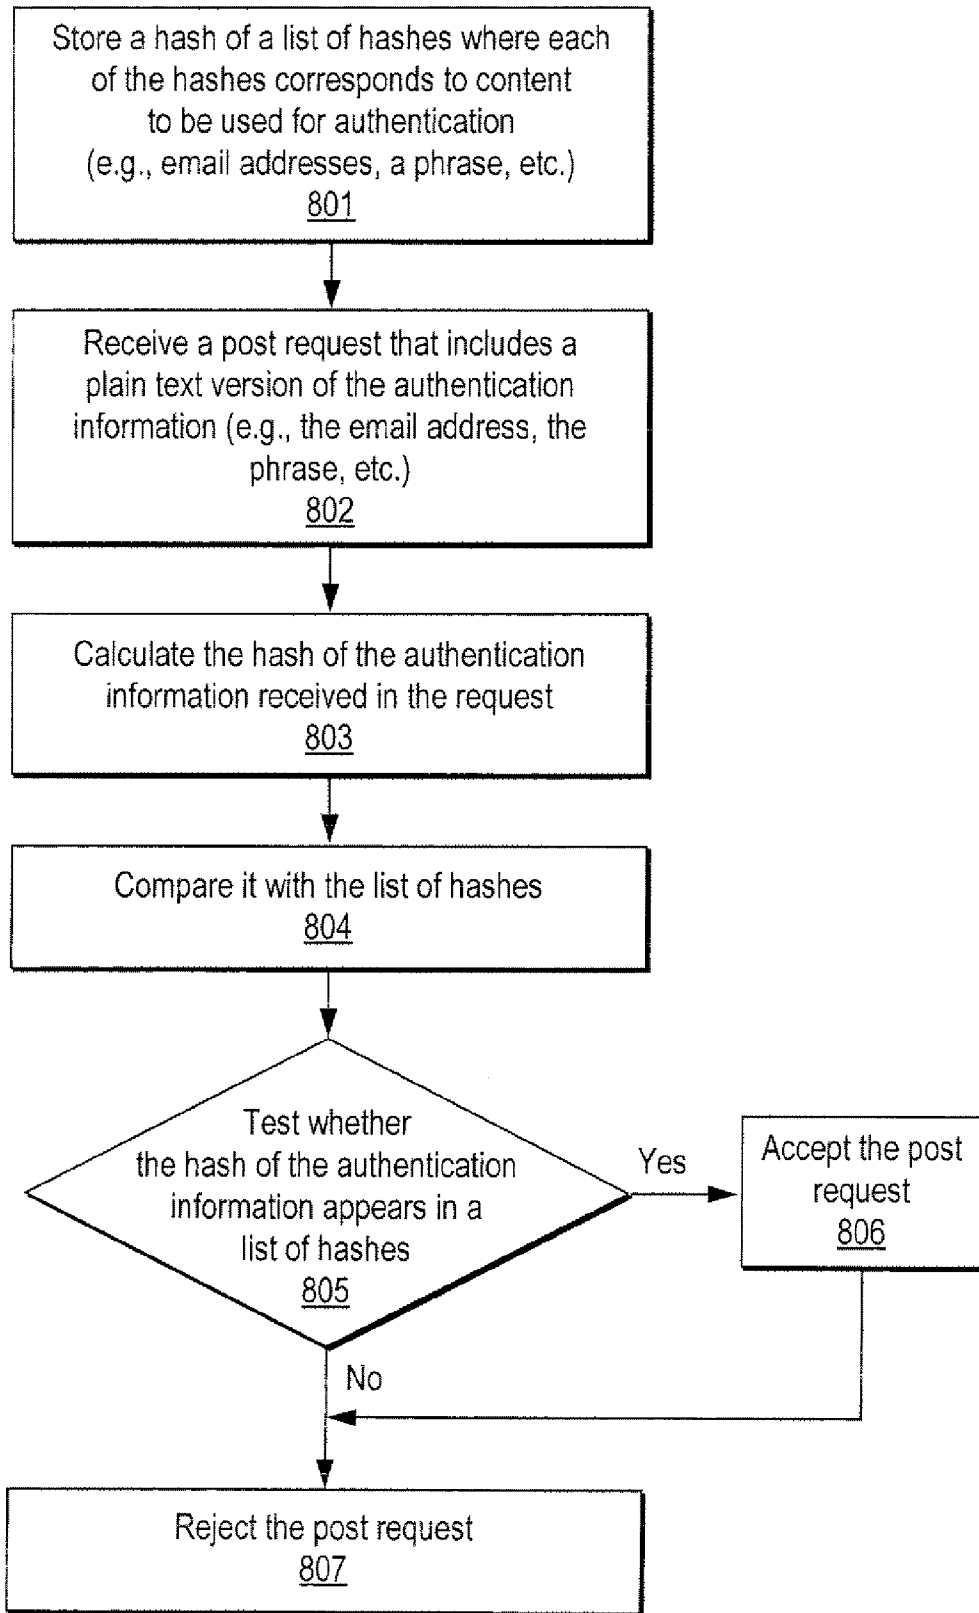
Store a hash of a list of hashes where each of the hashes corresponds to content to be used for authentication (e.g., email addresses, a phrase, etc.)
801

Receive a post request that includes a plain text version of the authentication information (e.g., the email address, the phrase, etc.)
802

Calculate the hash of the authentication information received in the request
803

Compare it with the list of hashes
804

Test whether the hash of the authentication information appears in a list of hashes
805

Yes

Accept the post request
806

No

Reject the post request
807